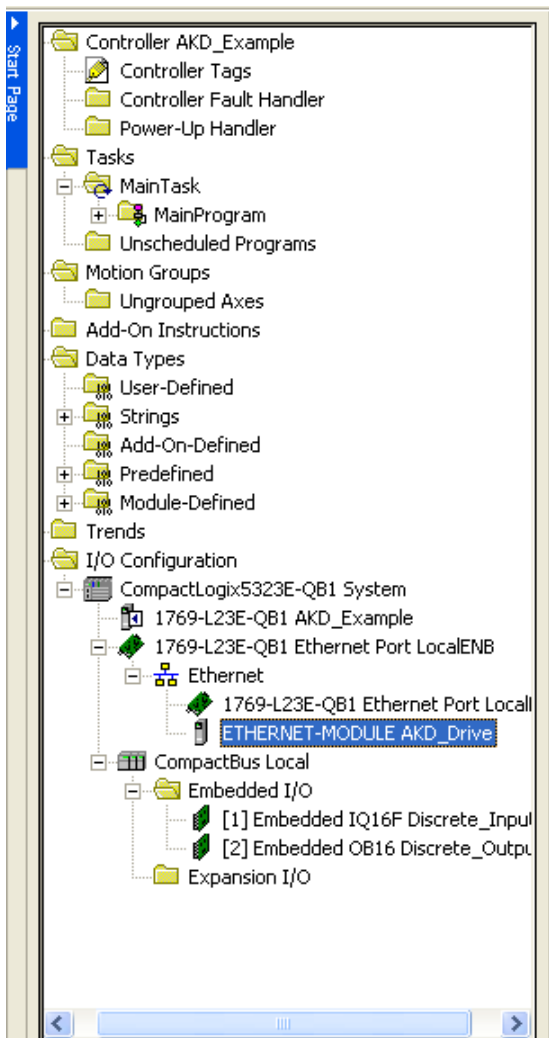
Start Page

Controller AKD_Example
Controller Tags
Controller Fault Handler
Power-Up Handler
Tasks
MainTask
MainProgram
Unscheduled Programs
Motion Groups
Ungrouped Axes
Add-On Instructions
Data Types
User-Defined
Strings
Add-On-Defined
Predefined
Module-Defined
Trends
I/O Configuration
CompactLogix5323E-QB1 System
1769-L23E-QB1 AKD_Example
1769-L23E-QB1 Ethernet Port LocalENB
Ethernet
1769-L23E-QB1 Ethernet Port Locall
ETHERNET-MODULE AKD_Drive
CompactBus Local
Embedded I/O
[1] Embedded IQ16F Discrete_Inpul
[2] Embedded OB16 Discrete_Outpu
Expansion I/O